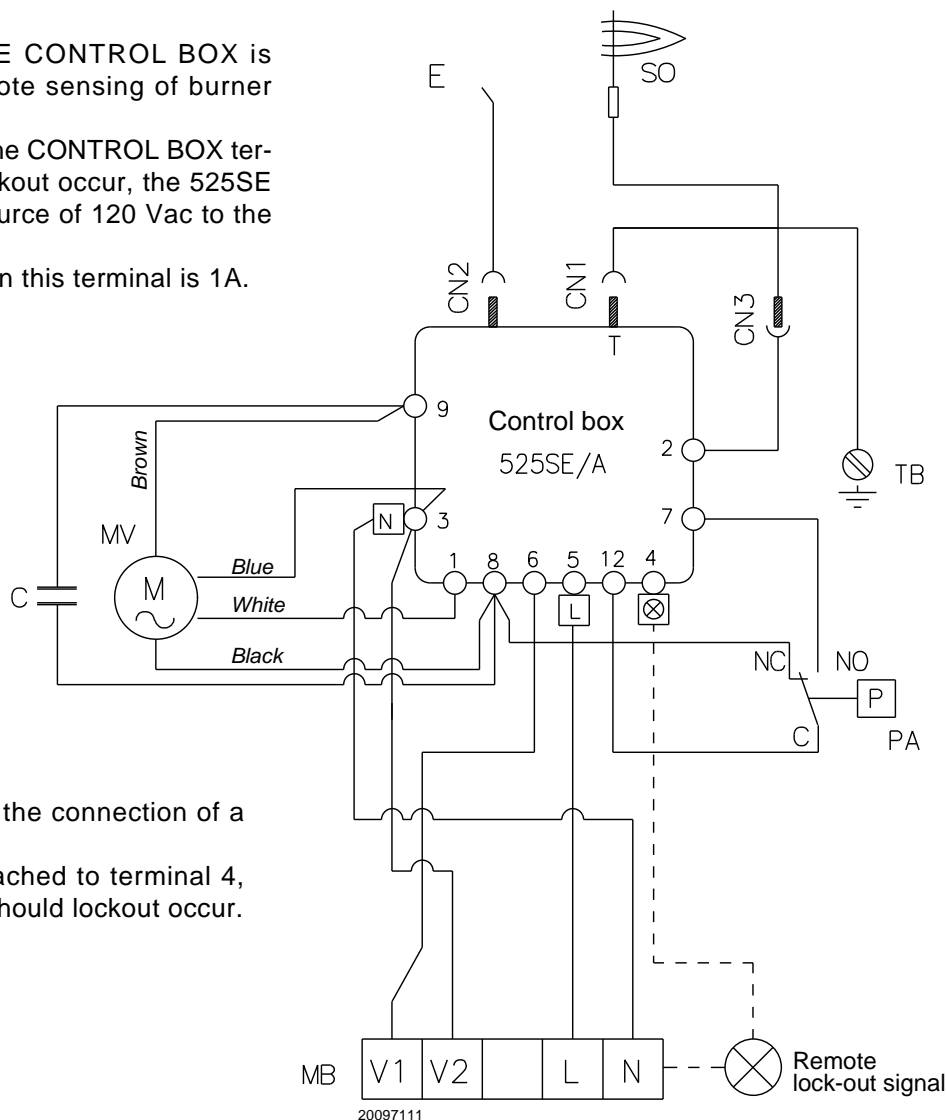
E CONTROL BOX is ote sensing of burner

he CONTROL BOX ter- kout occur, the 525SE urce of 120 Vac to the

n this terminal is 1A.

the connection of a

ached to terminal 4, hould lockout occur.

E

SO

CN2

CN1

T

CN3

Control box

525SE/A

9

2

TB

Brown

MV

N

3

7

Blue

1

8

6

5

12

4

C

M

White

L

Black

NC

NO

P

C

PA

MB

V1

V2

L

N

Remote lock-out signal

20097111